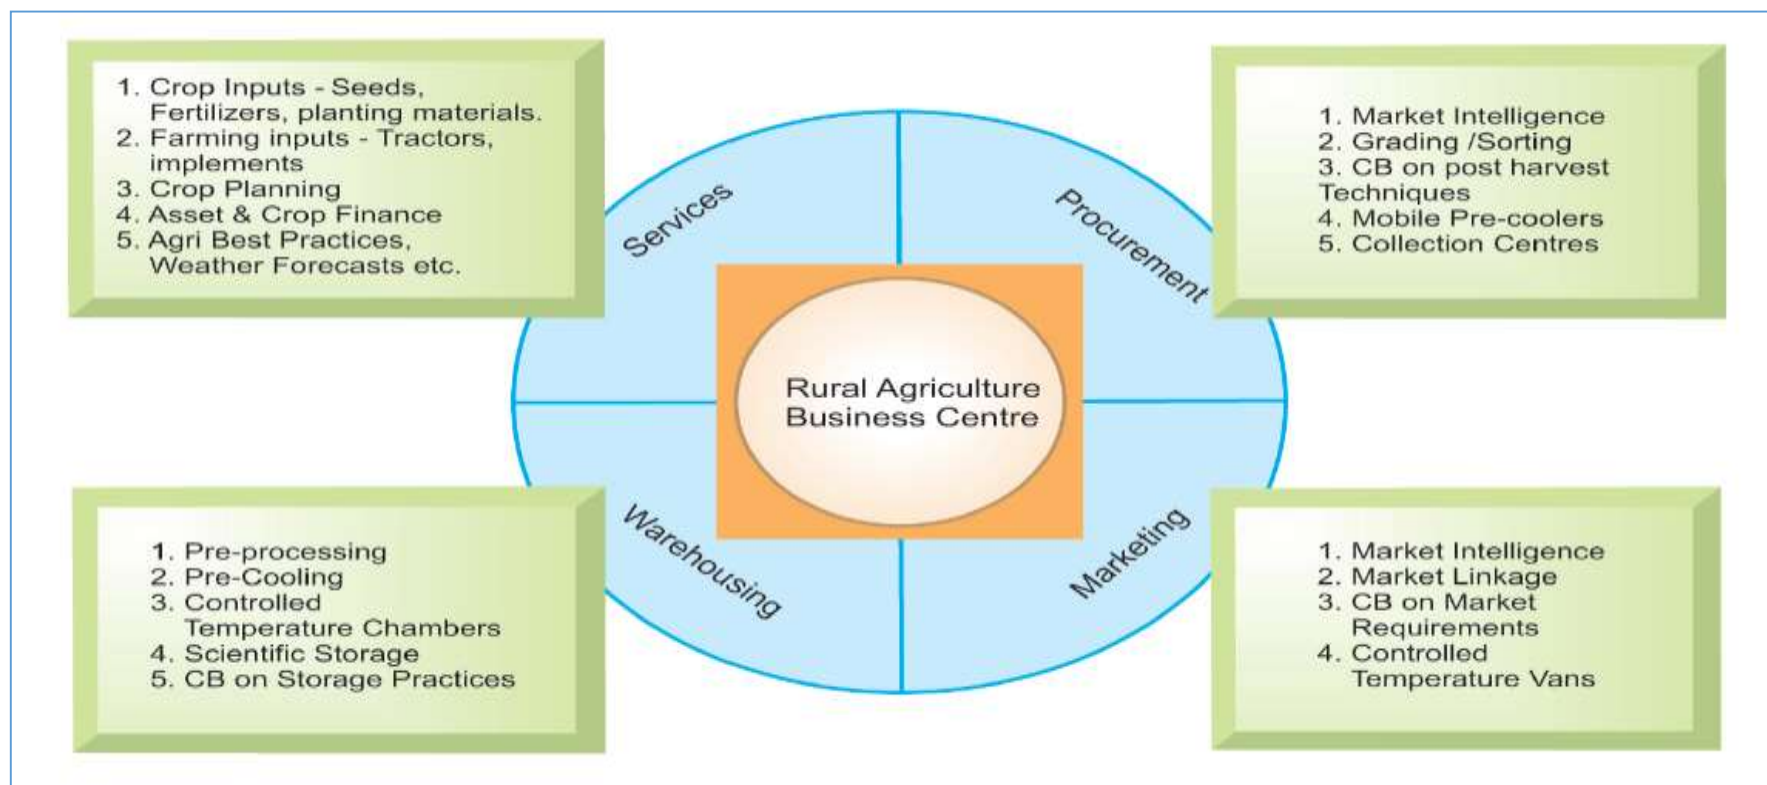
1. Crop Inputs - Seeds, Fertilizers, planting materials.
2. Farming inputs - Tractors, implements
3. Crop Planning
4. Asset & Crop Finance
5. Agri Best Practices, Weather Forecasts etc.

Services

Procurement

1. Market Intelligence
2. Grading /Sorting
3. CB on post harvest Techniques
4. Mobile Pre-coolers
5. Collection Centres

Rural Agriculture Business Centre

Warehousing

Marketing

1. Pre-processing
2. Pre-Cooling
3. Controlled Temperature Chambers
4. Scientific Storage
5. CB on Storage Practices

1. Market Intelligence
2. Market Linkage
3. CB on Market Requirements
4. Controlled Temperature Vans